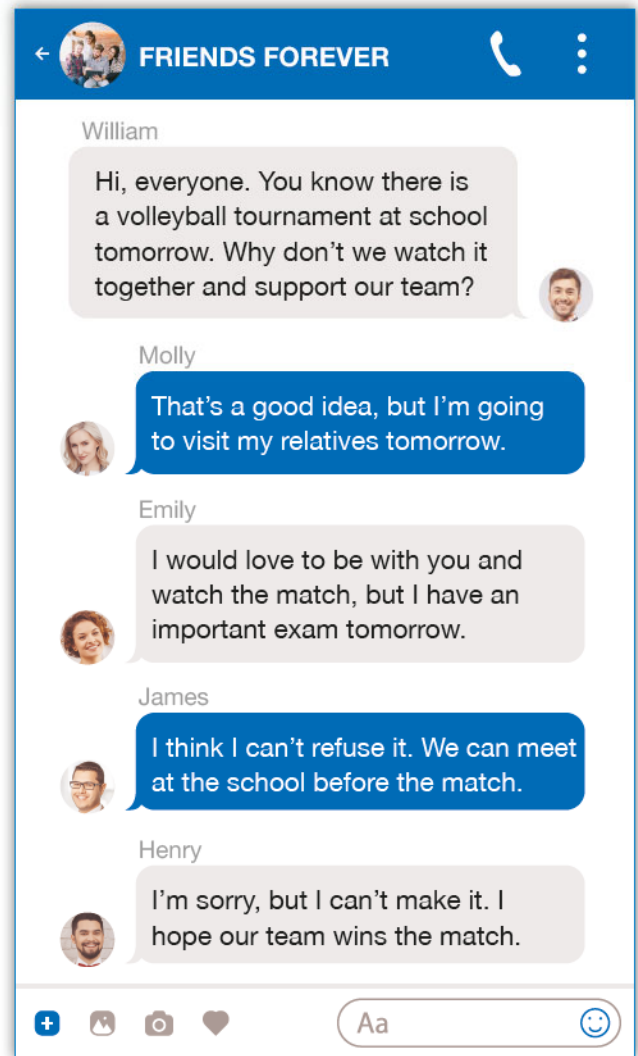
FRIENDS FOREVER

William

Hi, everyone. You know there is a volleyball tournament at school tomorrow. Why don't we watch it together and support our team?

Molly

That's a good idea, but I'm going to visit my relatives tomorrow.

Emily

I would love to be with you and watch the match, but I have an important exam tomorrow.

James

I think I can't refuse it. We can meet at the school before the match.

Henry

I'm sorry, but I can't make it. I hope our team wins the match.

Aa